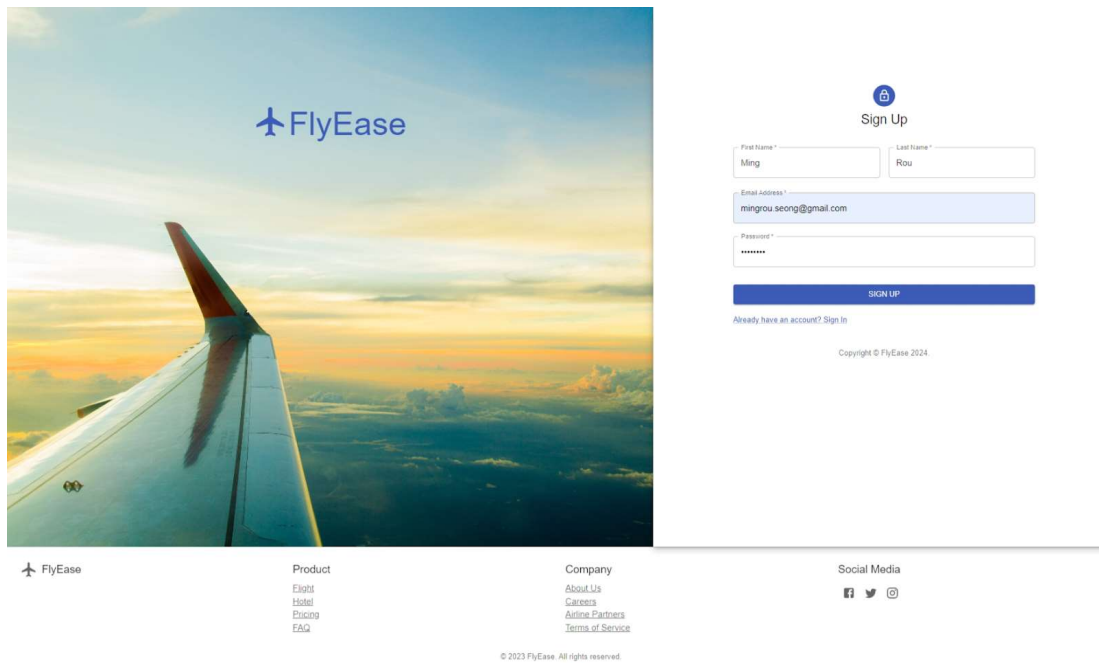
FlyEase

Sign Up

First Name *
Ming

Last Name *
Rou

Email Address *
mingrou.seong@gmail.com

Password *
••••••••

SIGN UP

Already have an account? Sign In

Copyright © FlyEase 2024.

FlyEase

Product
Flight
Hotel
Pricing
FAQ

Company
About Us
Careers
Airline Partners
Terms of Service

Social Media

© 2023 FlyEase. All rights reserved.